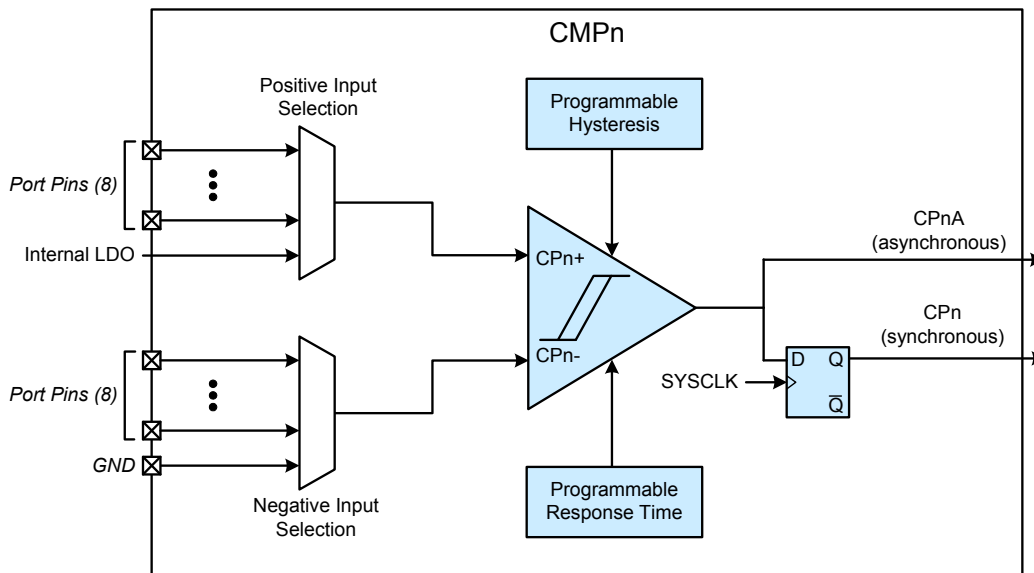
CMPn

Positive Input Selection

Programmable Hysteresis

Port Pins (8)

Internal LDO

CPn+

CPn-

CPnA (asynchronous)

CPn (synchronous)

D

Q

$\overline{Q}$

SYSCLK

Port Pins (8)

GND

Negative Input Selection

Programmable Response Time